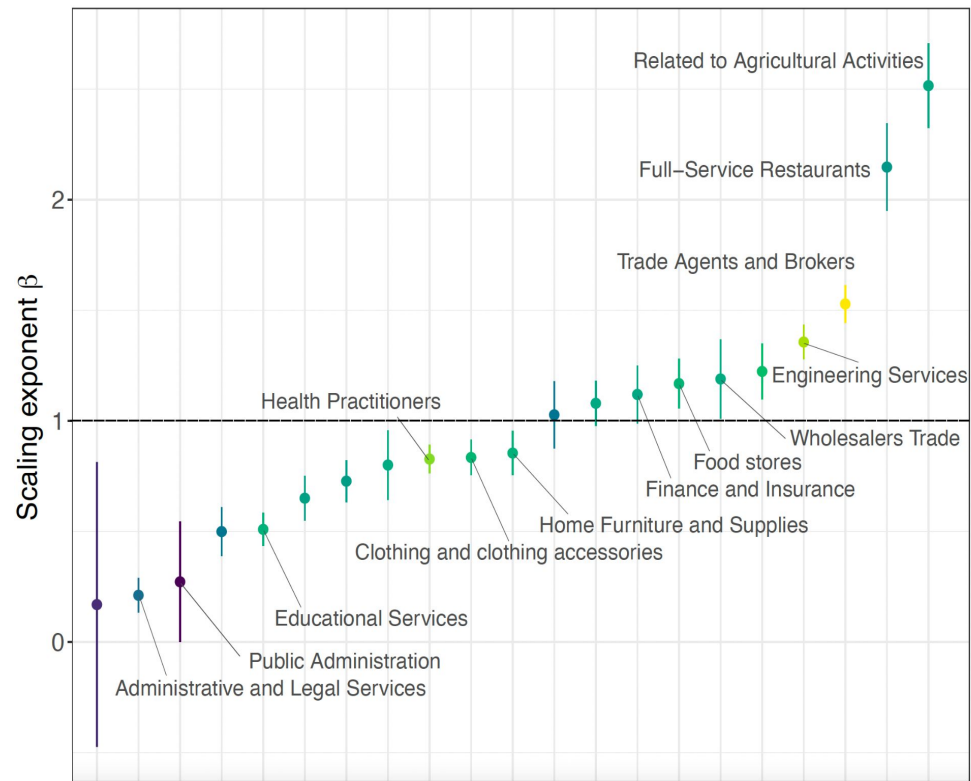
Related to Agricultural Activities

Full−Service Restaurants

2

Trade Agents and Brokers

Scaling exponent $\beta$

Engineering Services

Health Practitioners

1

Wholesalers Trade

Food stores

Finance and Insurance

Home Furniture and Supplies

Clothing and clothing accessories

Educational Services

0

Public Administration

Administrative and Legal Services